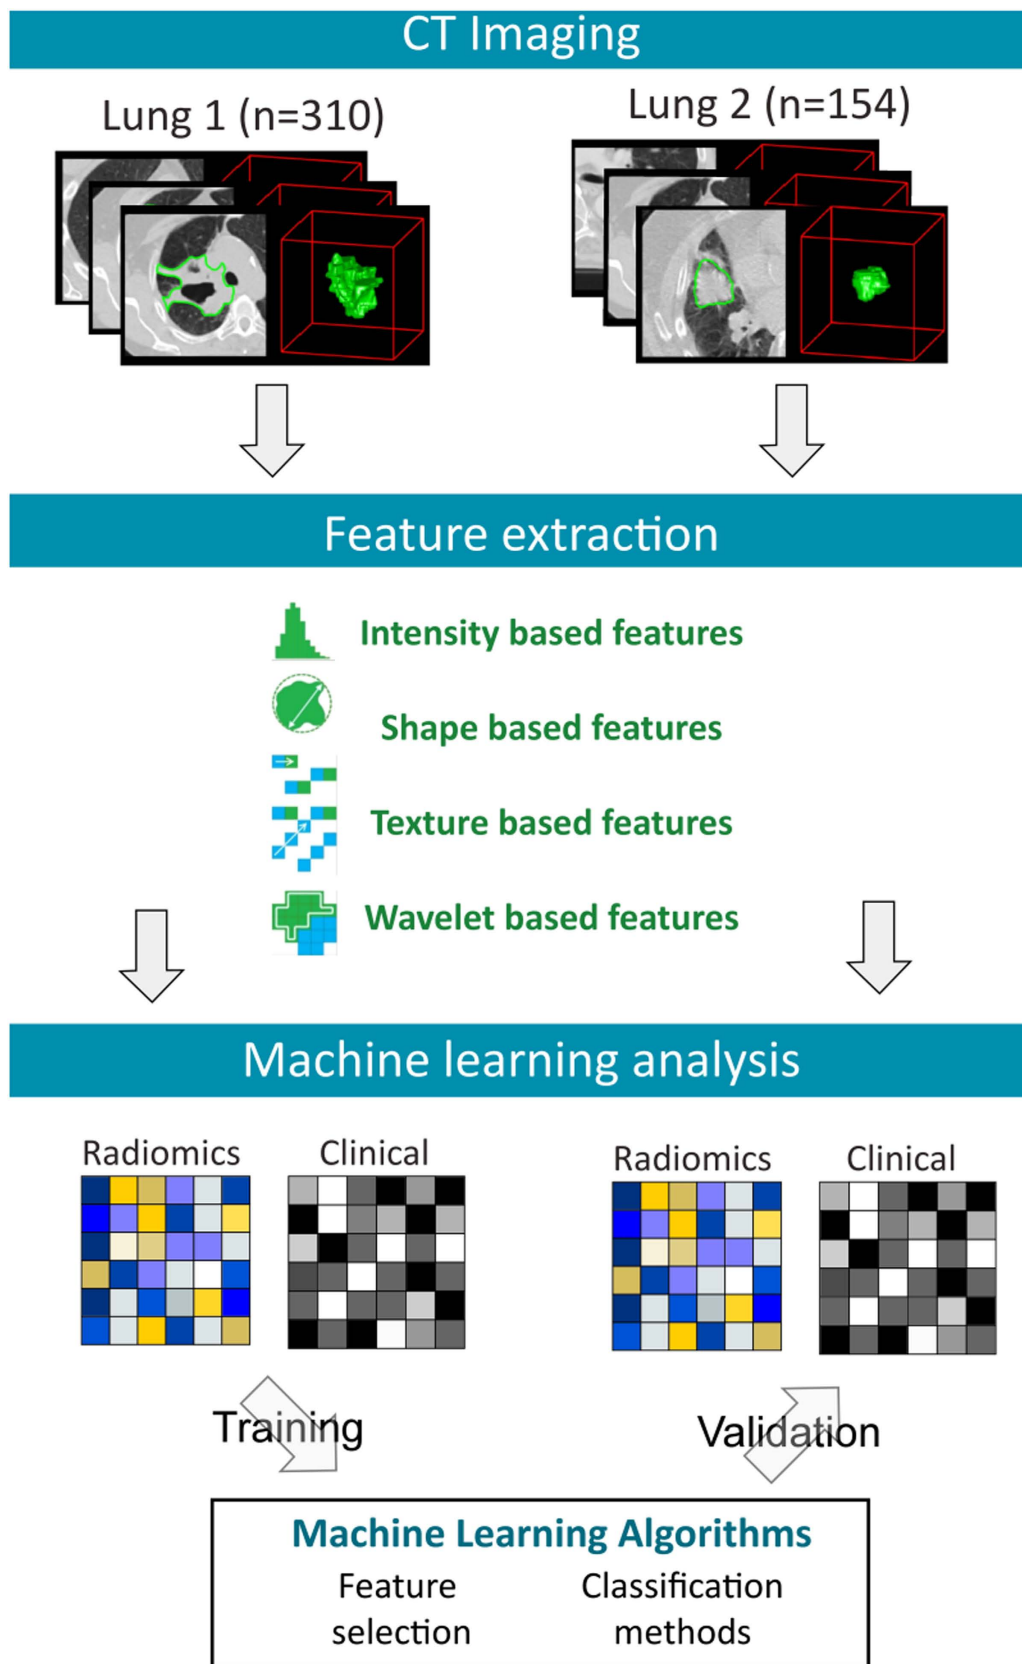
CT Imaging

Lung 1 (n=310)

Lung 2 (n=154)

Feature extraction

Intensity based features

Shape based features

Texture based features

Wavelet based features

Machine learning analysis

Radiomics

Clinical

Radiomics

Clinical

Training

Validation

Machine Learning Algorithms

Feature selection

Classification methods